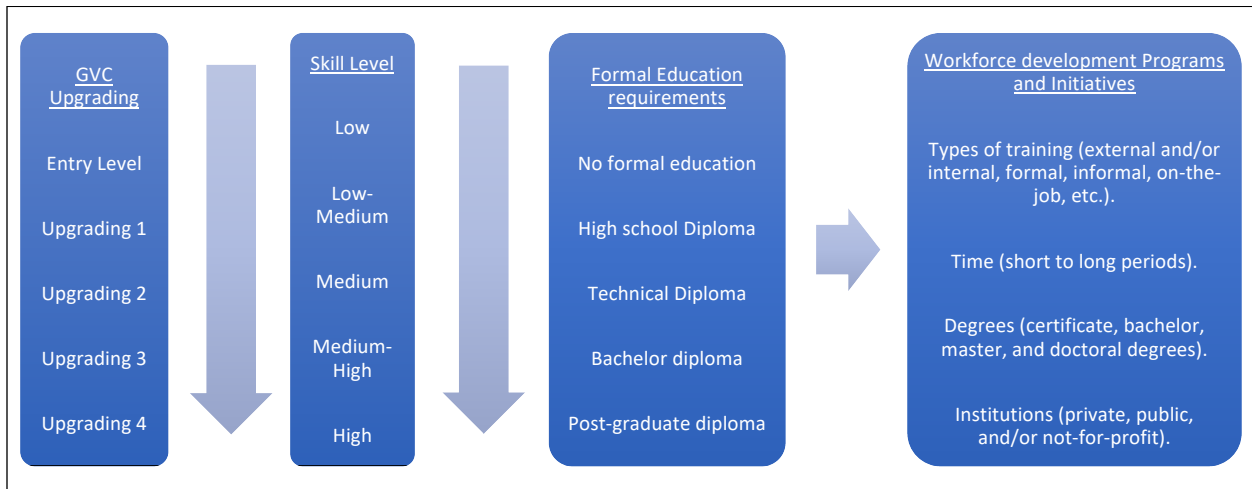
GVC Upgrading

Entry Level

Upgrading 1

Upgrading 2

Upgrading 3

Upgrading 4

Skill Level

Low

Low-Medium

Medium

Medium-High

High

Formal Education requirements

No formal education

High school Diploma

Technical Diploma

Bachelor diploma

Post-graduate diploma

Workforce development Programs and Initiatives

Types of training (external and/or internal, formal, informal, on-the-job, etc.).

Time (short to long periods).

Degrees (certificate, bachelor, master, and doctoral degrees).

Institutions (private, public, and/or not-for-profit).